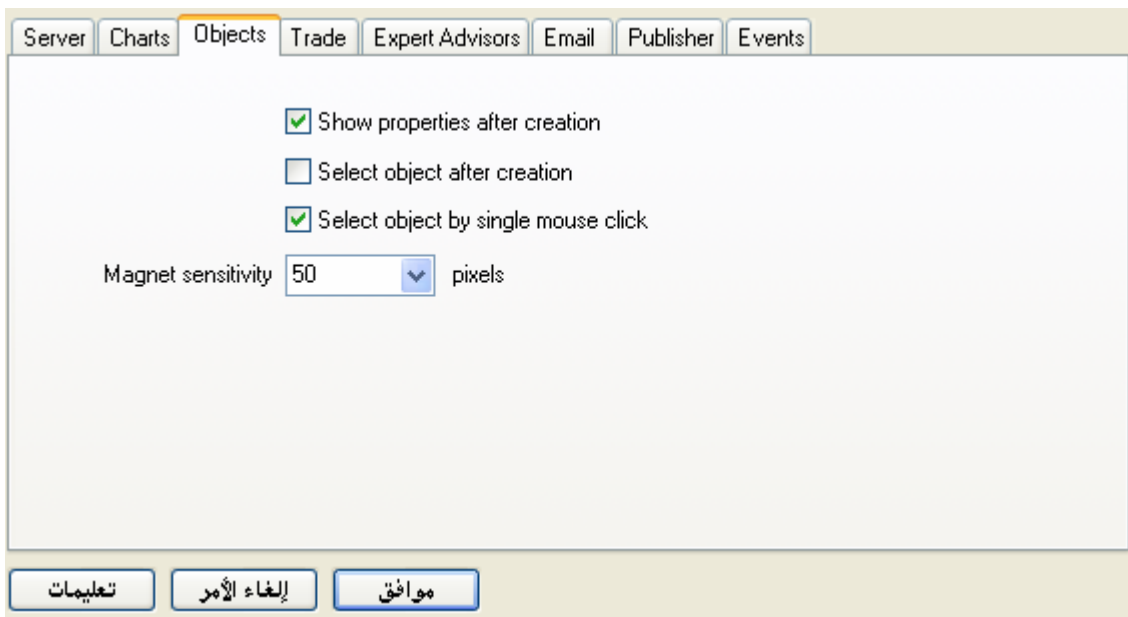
Server | Charts | Objects | Trade | Expert Advisors | Email | Publisher | Events

Show properties after creation

Select object after creation

Select object by single mouse click

Magnet sensitivity 50 pixels

تعليمات | إلغاء الأمر | موافق